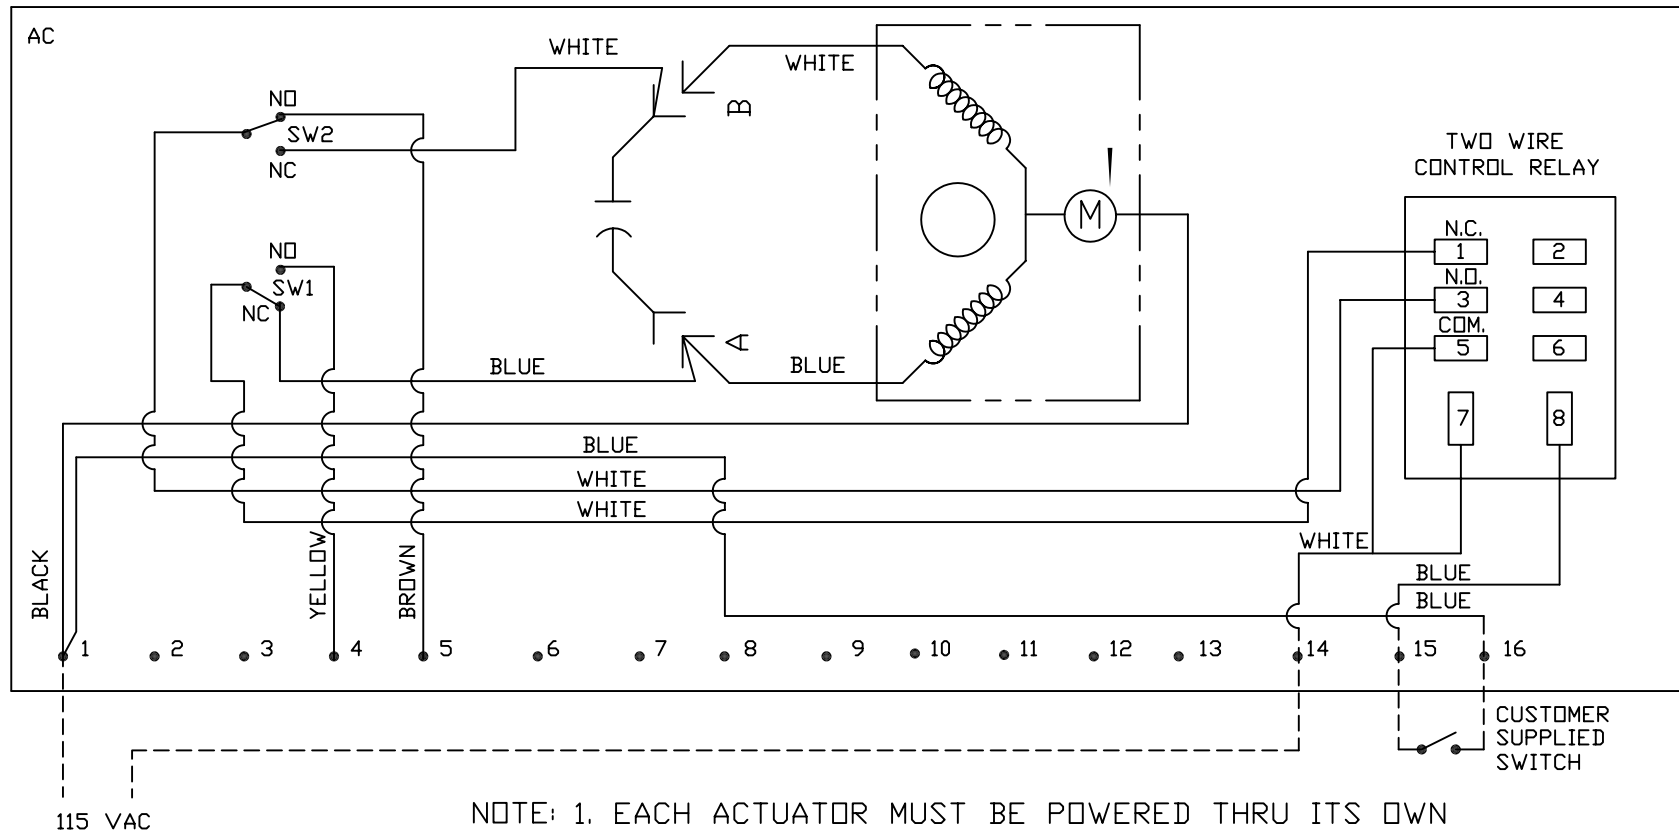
AC

WHITE

WHITE

NO

SW2

NC

B

TWO WIRE CONTROL RELAY

M

NO

SW1

NC

N.C.

1

2

N.O.

3

4

COM.

5

6

A

BLUE

BLUE

7

8

BLUE

WHITE

WHITE

WHITE

BLUE

BLUE

BLACK

YELLOW

BROWN

1

2

3

4

5

6

7

8

9

10

11

12

13

14

15

16

CUSTOMER SUPPLIED SWITCH

115 VAC

NOTE: 1. EACH ACTUATOR MUST BE POWERED THRU ITS OWN